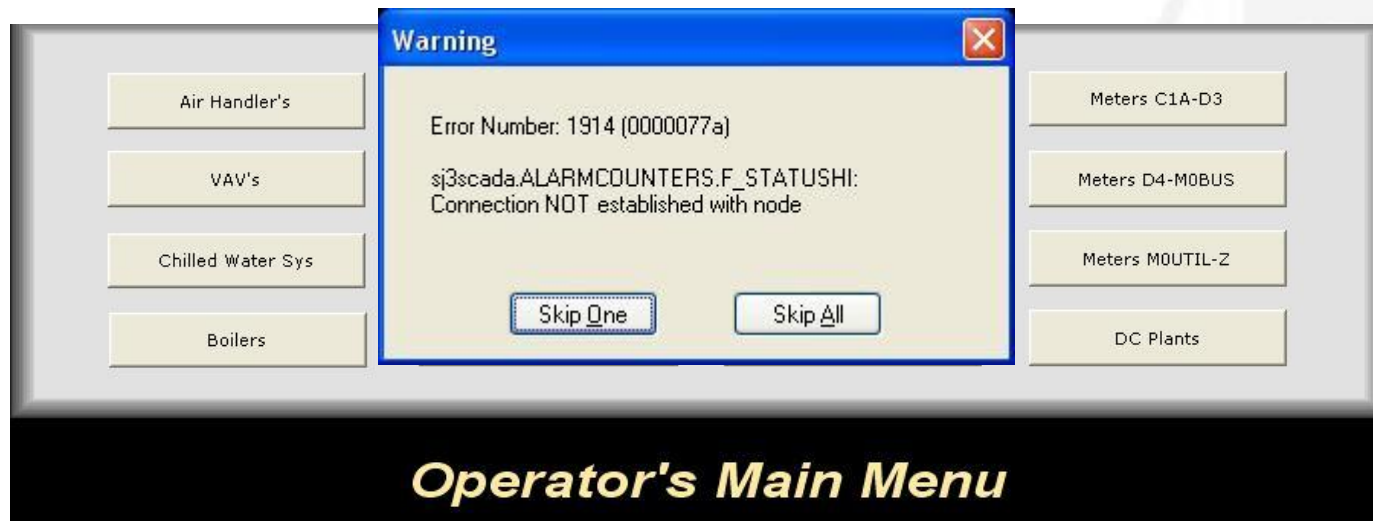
Air Handler's

VAV's

Chilled Water Sys

Boilers

Warning

Error Number: 1914 (0000077a)

sj3scada.ALARMCOUNTERS.F_STATUSHI:
Connection NOT established with node

Skip One

Skip All

Meters C1A-D3

Meters D4-MOBUS

Meters MOUTIL-Z

DC Plants

Operator's Main Menu